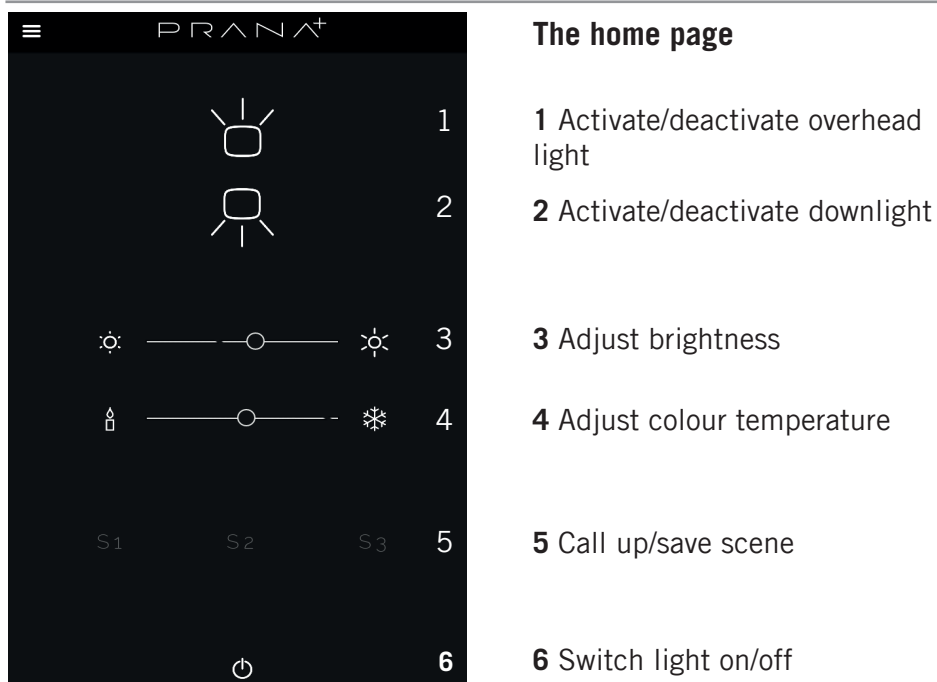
PRANA+

1

2

3

4

S1 S2 S3 5

6

The home page

1 Activate/deactivate overhead light

2 Activate/deactivate downlight

3 Adjust brightness

4 Adjust colour temperature

5 Call up/save scene

6 Switch light on/off